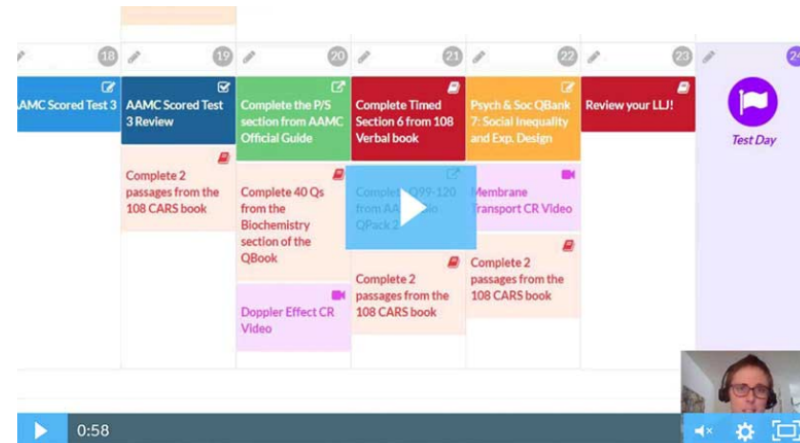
18 19 20 21 22 23 24

AAMC Scored Test 3

AAMC Scored Test 3 Review

Complete 2 passages from the 108 CARS book

Complete the P/S section from AAMC Official Guide

Complete 40 Qs from the Biochemistry section of the QBook

Doppler Effect CR Video

Complete Timed Section 6 from 108 Verbal book

Complete Q99-120 from AA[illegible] QPack 2

Complete 2 passages from the 108 CARS book

Psych & Soc QBank 7: Social Inequality and Exp. Design

Membrane Transport CR Video

Complete 2 passages from the 108 CARS book

Review your LLJ!

Test Day

0:58